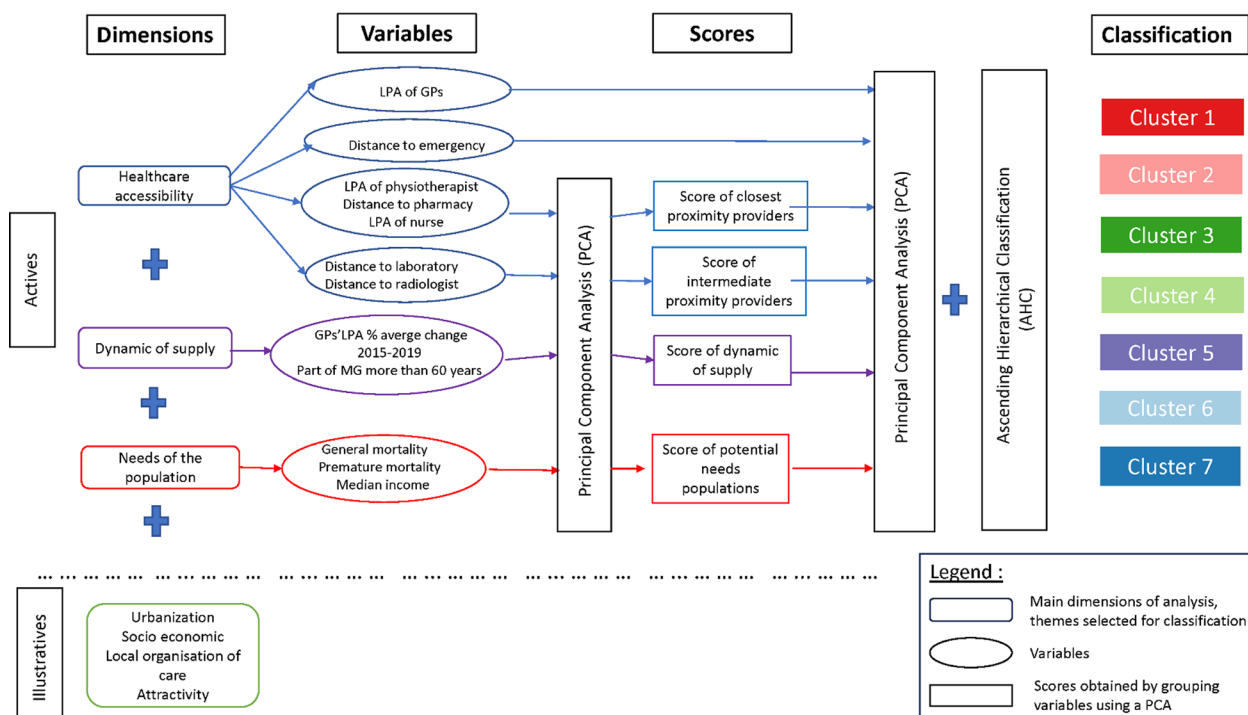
Dimensions

Variables

Scores

Classification

Actives

Healthcare accessibility

LPA of GPs

Distance to emergency

LPA of physiotherapist
Distance to pharmacy
LPA of nurse

Distance to laboratory
Distance to radiologist

Dynamic of supply

GPs'LPA % averge change 2015-2019
Part of MG more than 60 years

Needs of the population

General mortality
Premature mortality
Median income

Principal Component Analysis (PCA)

Score of closest proximity providers

Score of intermediate proximity providers

Score of dynamic of supply

Score of potential needs populations

Principal Component Analysis (PCA)

Ascending Hierarchical Classification (AHC)

Cluster 1

Cluster 2

Cluster 3

Cluster 4

Cluster 5

Cluster 6

Cluster 7

Illustratives

Urbanization
Socio economic
Local organisation of care
Attractivity

Legend :

Main dimensions of analysis, themes selected for classification

Variables

Scores obtained by grouping variables using a PCA